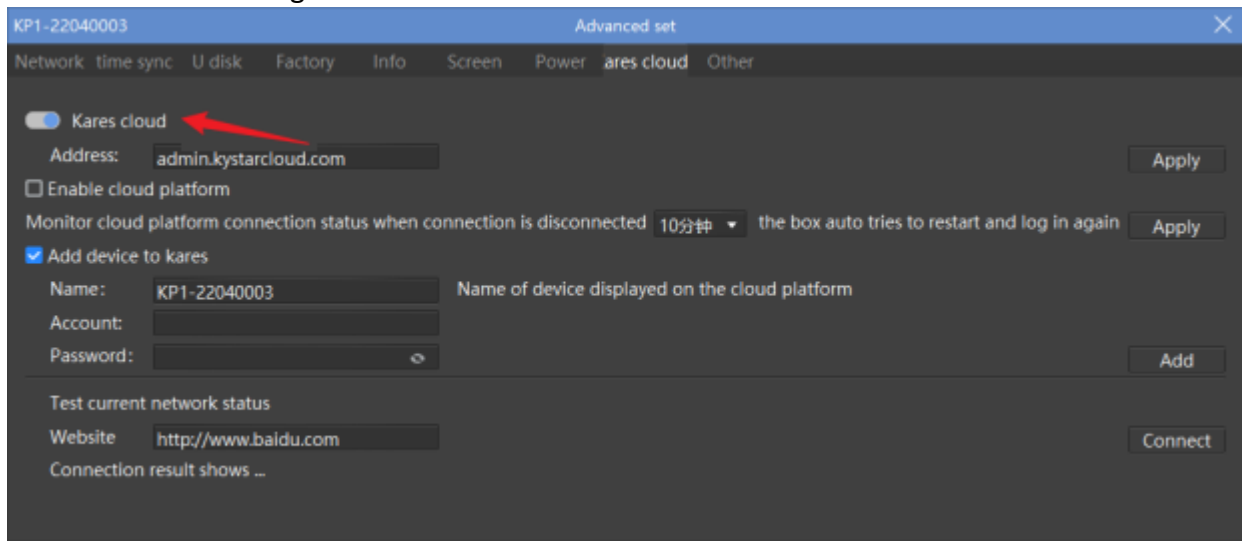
KP1-22040003

Advanced set

Network time sync U disk Factory Info Screen Power ares cloud Other

Kares cloud

Address: admin.kystarcloud.com

Apply

Enable cloud platform

Monitor cloud platform connection status when connection is disconnected 10分钟 the box auto tries to restart and log in again

Apply

Add device to kares

Name: KP1-22040003 Name of device displayed on the cloud platform

Account:

Password:

Add

Test current network status

Website http://www.baidu.com

Connect

Connection result shows ...